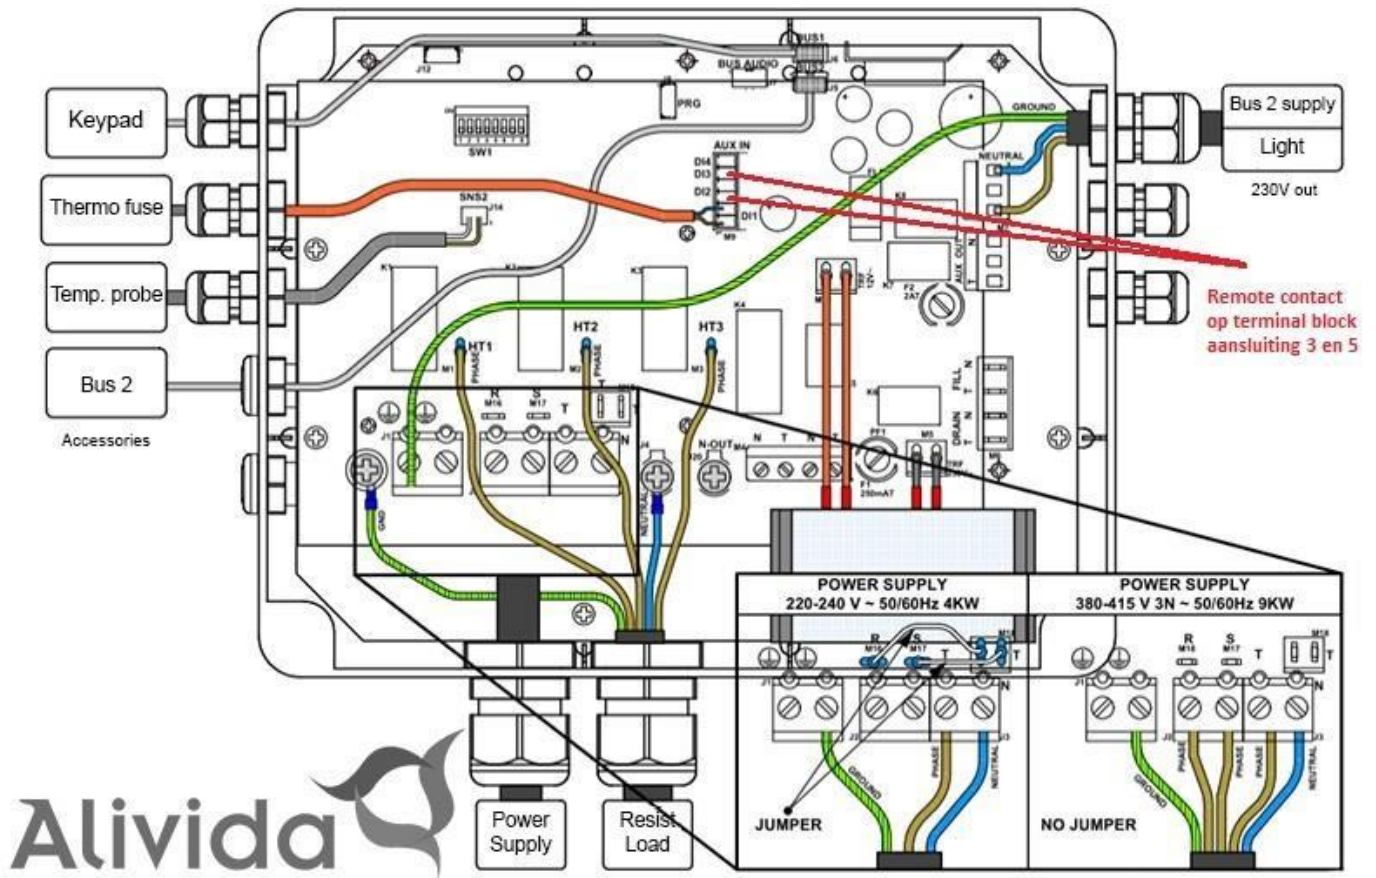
Keypad

Thermo fuse

Temp. probe

Bus 2

Accessories

Bus 2 supply

Light

230V out

J12

BUS1

BUS AUDIO

BUS2

PRG

SW1

AUX IN

DI4
DI3
DI2
DI1

SNS2

J14

GROUND

NEUTRAL

AUX OUT

Remote contact op terminal block aansluiting 3 en 5

F2 2AT

K1 K2 K3 K4

HT1 HT2 HT3

PHASE

FILL

DRAIN

R S T

M16 M17

N-OUT

N T N

F1 250mAT

GND

NEUTRAL

POWER SUPPLY
220-240 V ~ 50/60Hz 4KW

POWER SUPPLY
380-415 V 3N ~ 50/60Hz 9KW

R S T N

M16 M17 M18

GROUND

PHASE

NEUTRAL

JUMPER

NO JUMPER

Power Supply

Resist. Load

Alivida